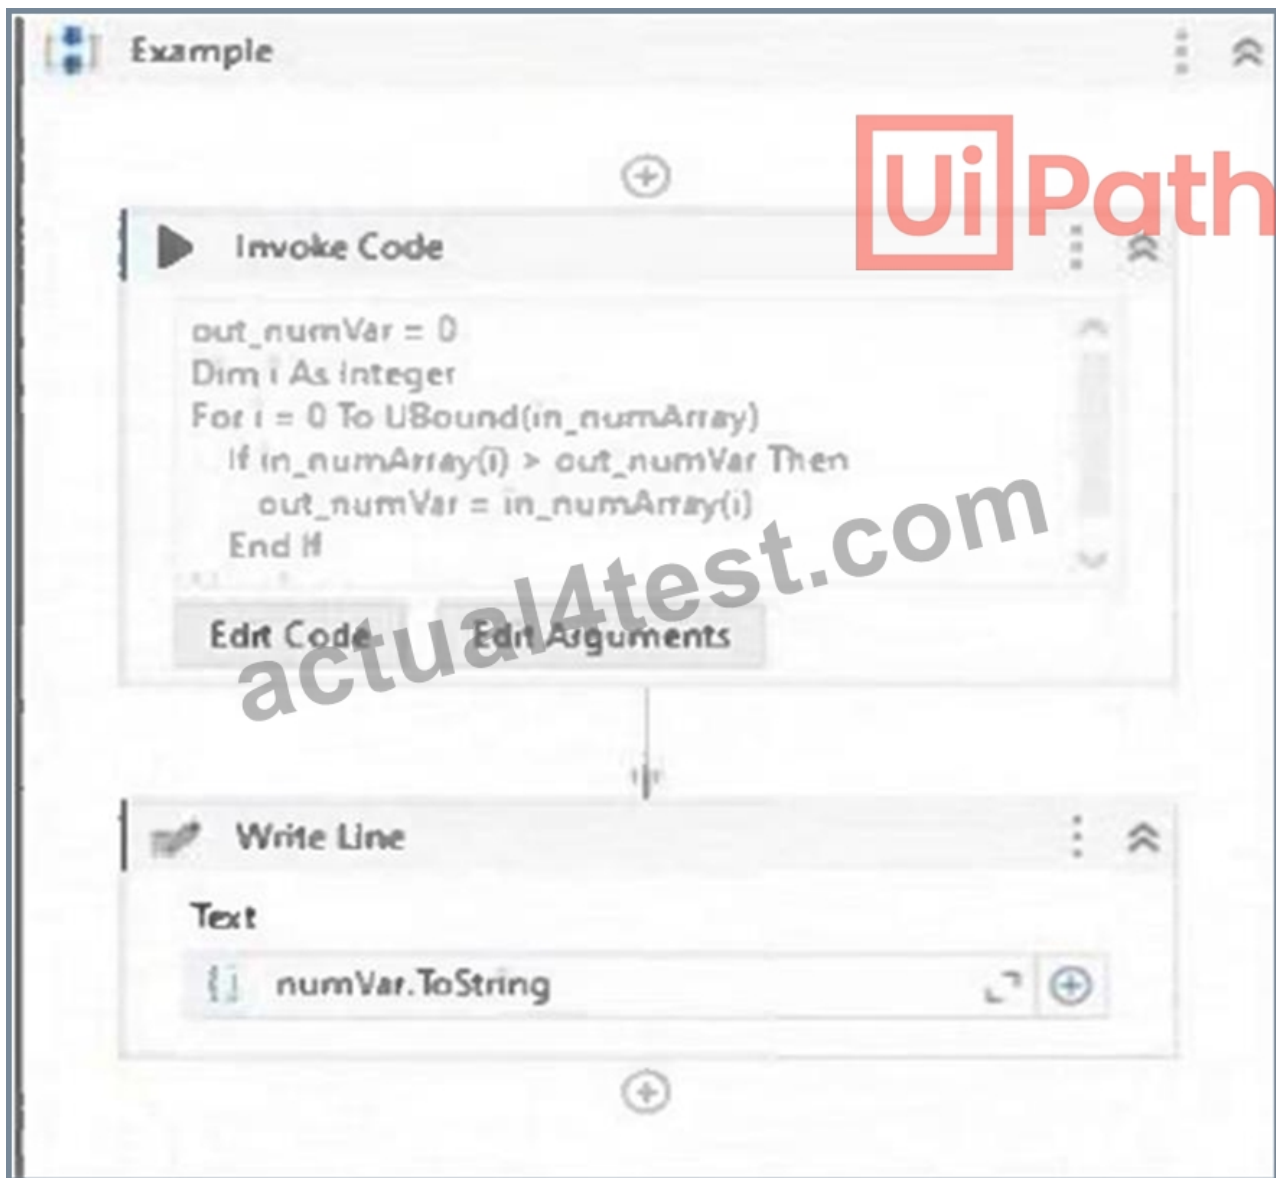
Example

UiPath

Invoke Code

out_numVar = 0
Dim i As Integer
For i = 0 To UBound(in_numArray)
If in_numArray(i) > out_numVar Then
out_numVar = in_numArray(i)
End If

Edit Code Edit Arguments

actual4test.com

Write Line

Text

numVar.ToString